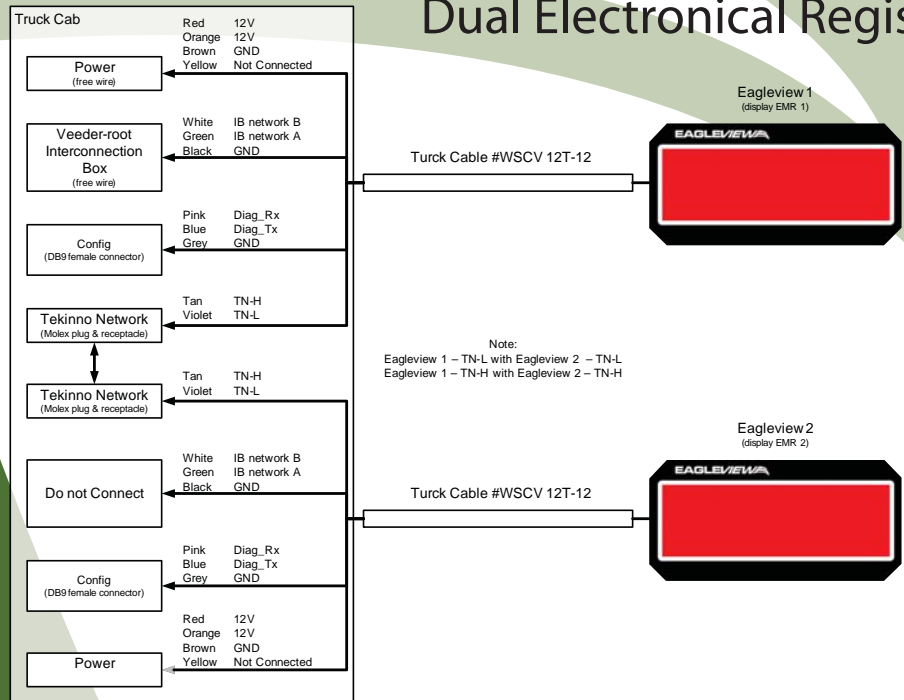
Dual Electronical Regis

Truck Cab

Red 12V
Orange 12V
Brown GND
Yellow Not Connected

Power
(free wire)

White IB network B
Green IB network A
Black GND

Veeder-root Interconnection Box
(free wire)

Turck Cable #WSCV 12T-12

Eagleview 1
(display EMR 1)

EAGLEVIEW

Pink Diag_Rx
Blue Diag_Tx
Grey GND

Config
(DB9 female connector)

Tan TN-H
Violet TN-L

Tekinno Network
(Molex plug & receptacle)

Note:
Eagleview 1 – TN-L with Eagleview 2 – TN-L
Eagleview 1 – TN-H with Eagleview 2 – TN-H

Tan TN-H
Violet TN-L

Tekinno Network
(Molex plug & receptacle)

Eagleview 2
(display EMR 2)

EAGLEVIEW

White IB network B
Green IB network A
Black GND

Do not Connect

Turck Cable #WSCV 12T-12

Pink Diag_Rx
Blue Diag_Tx
Grey GND

Config
(DB9 female connector)

Red 12V
Orange 12V
Brown GND
Yellow Not Connected

Power